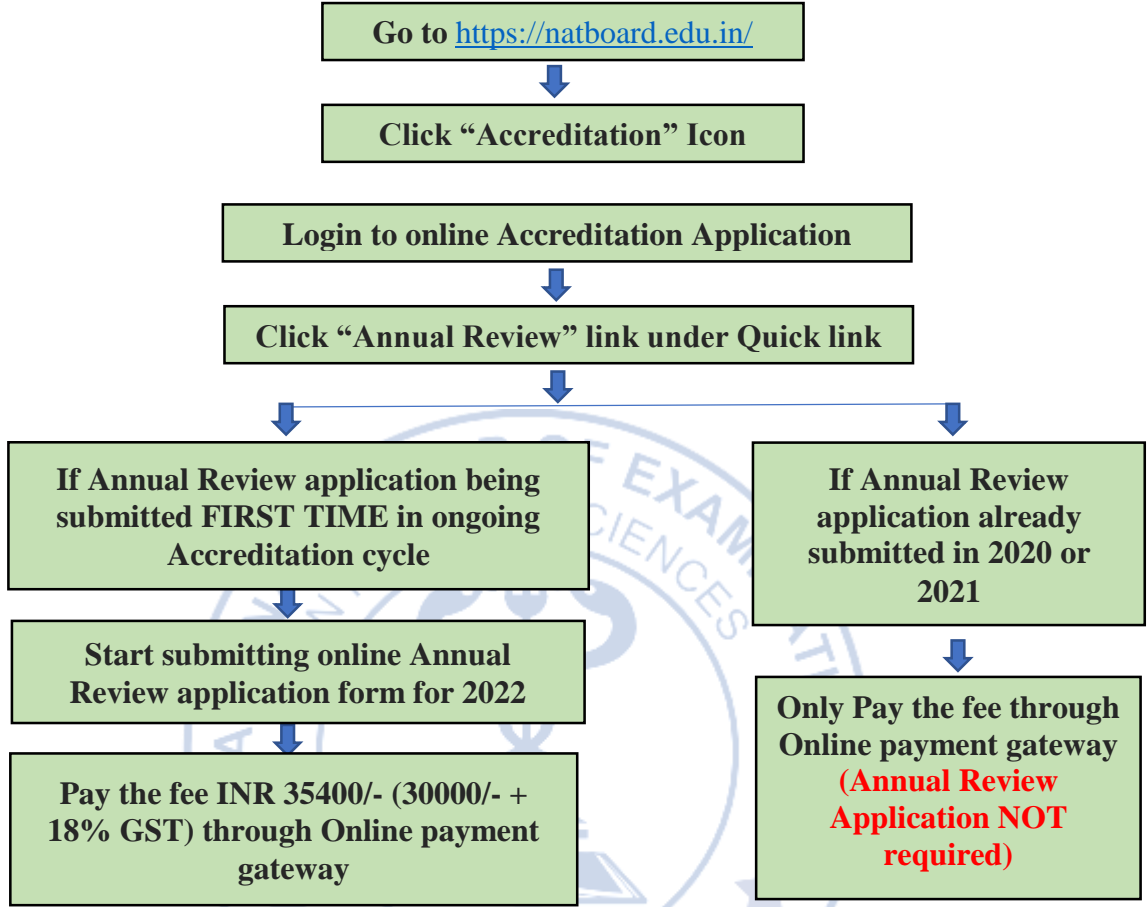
Go to https://natboard.edu.in/

Click “Accreditation” Icon

Login to online Accreditation Application

Click “Annual Review” link under Quick link

If Annual Review application being submitted FIRST TIME in ongoing Accreditation cycle

Start submitting online Annual Review application form for 2022

Pay the fee INR 35400/- (30000/- + 18% GST) through Online payment gateway

If Annual Review application already submitted in 2020 or 2021

Only Pay the fee through Online payment gateway (Annual Review Application NOT required)